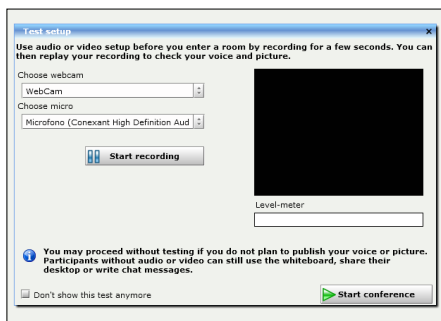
Test setup

Use audio or video setup before you enter a room by recording for a few seconds. You can then replay your recording to check your voice and picture.

Choose webcam

WebCam

Choose micro

Microfono (Conexant High Definition Aud

Start recording

Level-meter

You may proceed without testing if you do not plan to publish your voice or picture. Participants without audio or video can still use the whiteboard, share their desktop or write chat messages.

Don't show this test anymore

Start conference